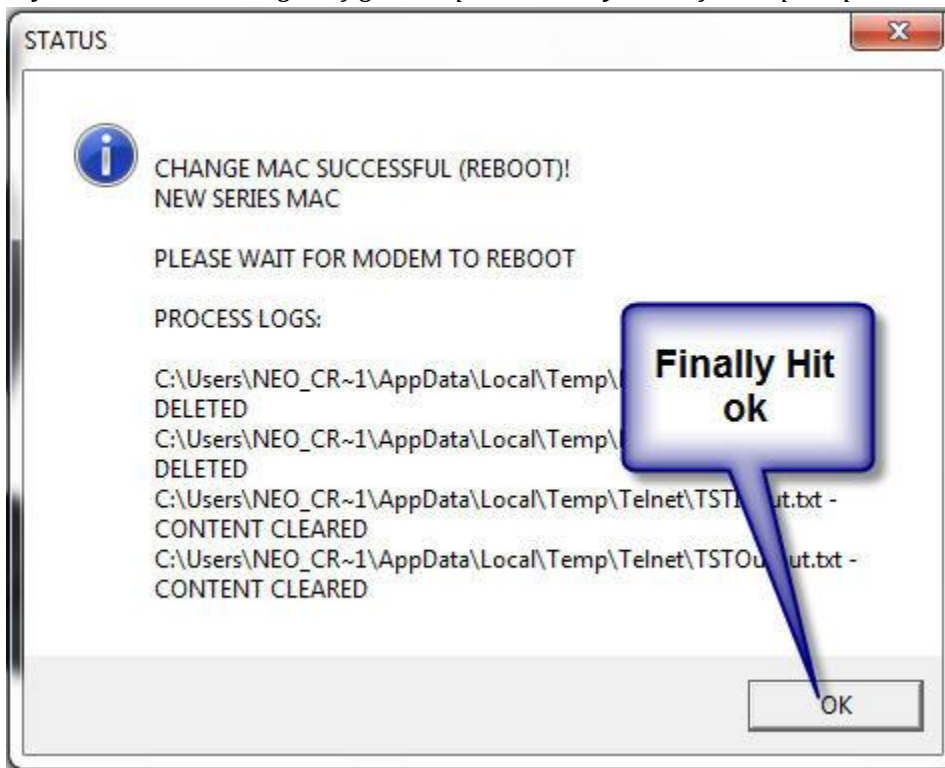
STATUS

CHANGE MAC SUCCESSFUL (REBOOT)!
NEW SERIES MAC

PLEASE WAIT FOR MODEM TO REBOOT

PROCESS LOGS:

C:\Users\NEO_CR~1\AppData\Local\Temp\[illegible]
DELETED
C:\Users\NEO_CR~1\AppData\Local\Temp\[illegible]
DELETED
C:\Users\NEO_CR~1\AppData\Local\Temp\Telnet\TSTI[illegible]ut.txt - CONTENT CLEARED
C:\Users\NEO_CR~1\AppData\Local\Temp\Telnet\TSTOu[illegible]ut.txt - CONTENT CLEARED

Finally Hit ok

OK